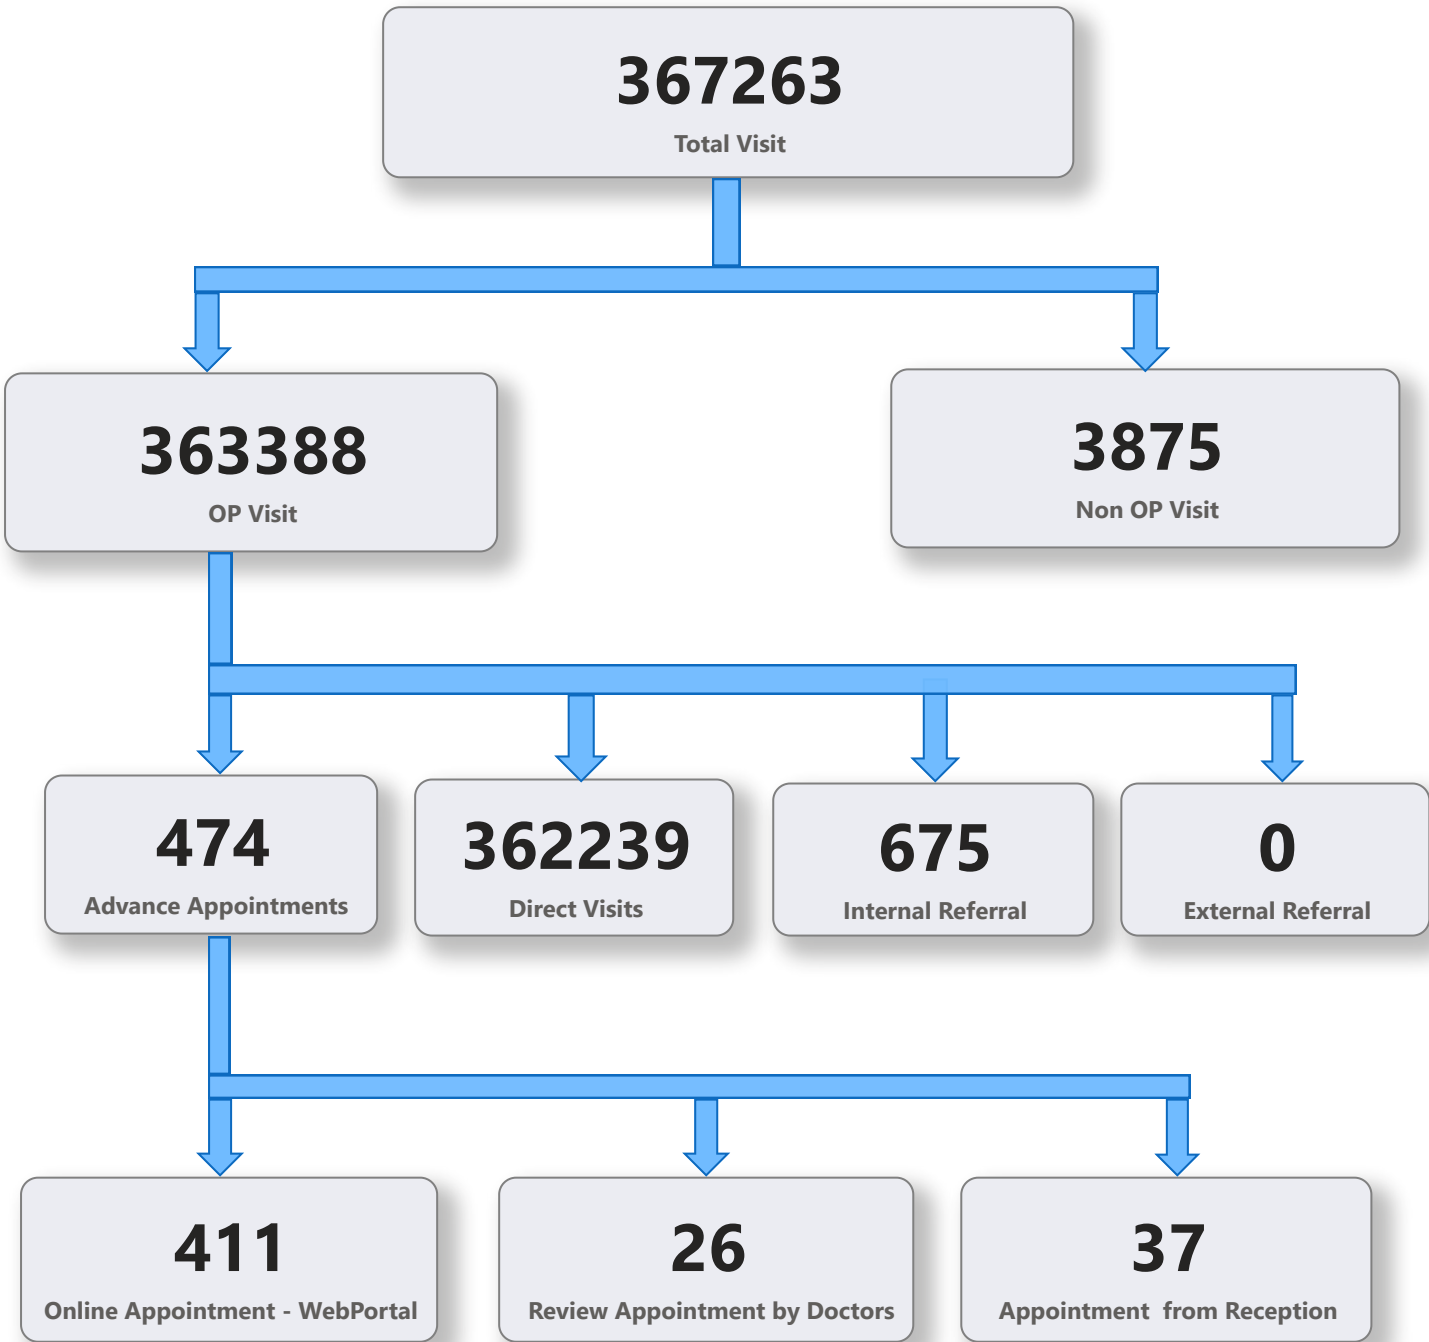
367263
Total Visit

363388
OP Visit

3875
Non OP Visit

474
Advance Appointments

362239
Direct Visits

675
Internal Referral

0
External Referral

411
Online Appointment - WebPortal

26
Review Appointment by Doctors

37
Appointment from Reception